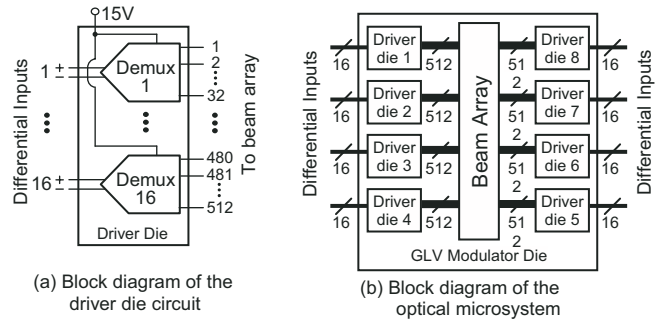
15V

Differential Inputs

1 $\pm$

Demux 1

1
2
32

To beam array

16 $\pm$

Demux 16

480
481
512

Driver Die

(a) Block diagram of the driver die circuit

Differential Inputs

16
Driver die 1
512

16
Driver die 2
512

16
Driver die 3
512

16
Driver die 4
512

Beam Array

51 2
Driver die 8
16

51 2
Driver die 7
16

51 2
Driver die 6
16

51 2
Driver die 5
16

Differential Inputs

GLV Modulator Die

(b) Block diagram of the optical microsystem